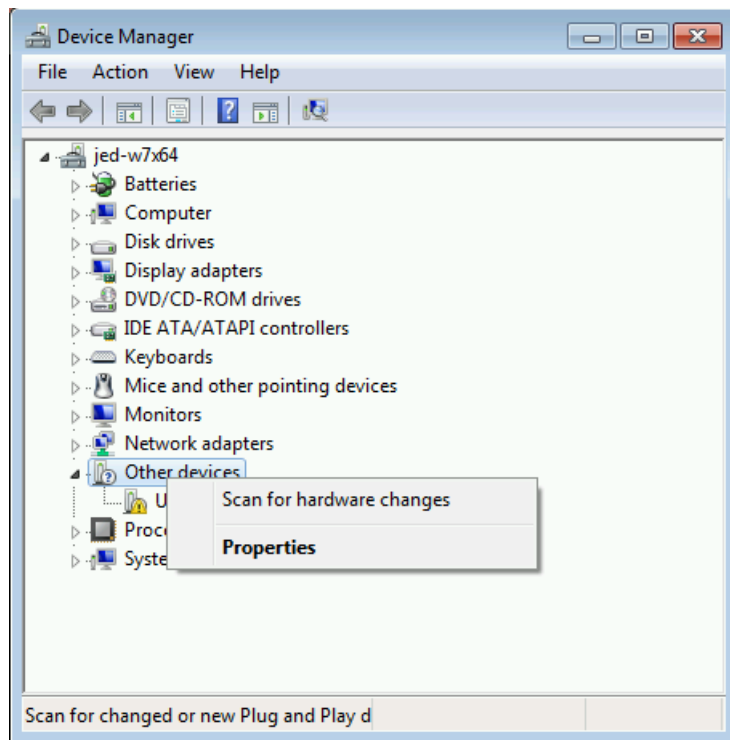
Device Manager

File Action View Help

jed-w7x64
Batteries
Computer
Disk drives
Display adapters
DVD/CD-ROM drives
IDE ATA/ATAPI controllers
Keyboards
Mice and other pointing devices
Monitors
Network adapters
Other devices
U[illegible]
Proc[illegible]
Syste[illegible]

Scan for hardware changes

Properties

Scan for changed or new Plug and Play d